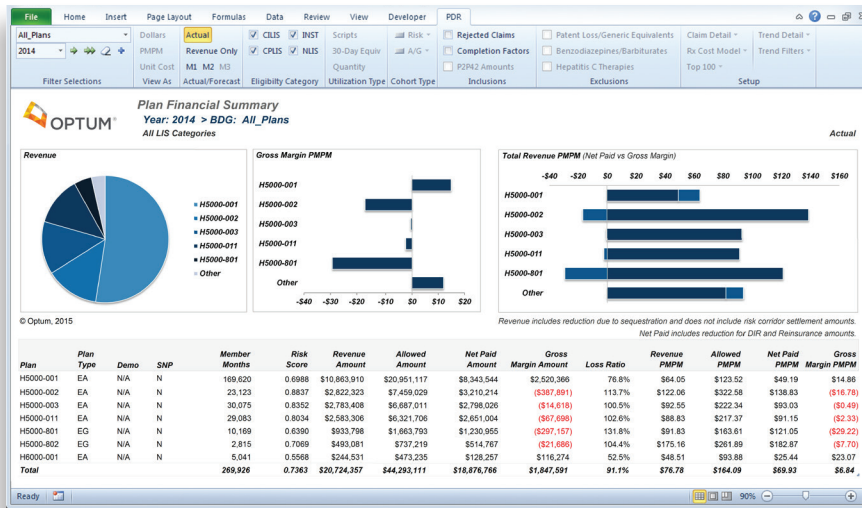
File Home Insert Page Layout Formulas Data Review View Developer PDR

All_Plans
2014
Filter Selections

Dollars
PMPM
Unit Cost
View As

Actual
Revenue Only
M1 M2 M3
Actual/Forecast

CILIS INST
CPLIS NLIS
Eligibility Category

Scripts
30-Day Equiv
Quantity
Utilization Type

Risk
A/G
Cohort Type

Rejected Claims
Completion Factors
P2P42 Amounts
Inclusions

Patent Loss/Generic Equivalents
Benzodiazepines/Barbiturates
Hepatitis C Therapies
Exclusions

Claim Detail
Rx Cost Model
Top 100
Trend Detail
Trend Filters
Setup

OPTUM

Plan Financial Summary
Year: 2014 > BDG: All_Plans
All LIS Categories

Actual

Revenue
H5000-001
H5000-002
H5000-003
H5000-011
H5000-801
Other

Gross Margin PMPM
H5000-001
H5000-002
H5000-003
H5000-011
H5000-801
Other
-$40 -$30 -$20 -$10 $0 $10 $20

Total Revenue PMPM (Net Paid vs Gross Margin)
-$40 -$20 $0 $20 $40 $60 $80 $100 $120 $140 $160
H5000-001
H5000-002
H5000-003
H5000-011
H5000-801
Other

© Optum, 2015

Revenue includes reduction due to sequestration and does not include risk corridor settlement amounts.
Net Paid includes reduction for DIR and Reinsurance amounts.

| Plan | Plan Type | Demo | SNP | Member Months | Risk Score | Revenue Amount | Allowed Amount | Net Paid Amount | Gross Margin Amount | Loss Ratio | Revenue PMPM | Allowed PMPM | Net Paid PMPM | Gross Margin PMPM |
|---|---|---|---|---|---|---|---|---|---|---|---|---|---|---|
| H5000-001 | EA | N/A | N | 169,620 | 0.6988 | $10,863,910 | $20,951,117 | $8,343,544 | $2,520,366 | 76.8% | $64.05 | $123.52 | $49.19 | $14.86 |
| H5000-002 | EA | N/A | N | 23,123 | 0.8837 | $2,822,323 | $7,459,029 | $3,210,214 | ($387,891) | 113.7% | $122.06 | $322.58 | $138.83 | ($16.78) |
| H5000-003 | EA | N/A | N | 30,075 | 0.8352 | $2,783,408 | $6,687,011 | $2,798,026 | ($14,618) | 100.5% | $92.55 | $222.34 | $93.03 | ($0.49) |
| H5000-011 | EA | N/A | N | 29,083 | 0.8034 | $2,583,306 | $6,321,706 | $2,651,004 | ($67,698) | 102.6% | $88.83 | $217.37 | $91.15 | ($2.33) |
| H5000-801 | EG | N/A | N | 10,169 | 0.6390 | $933,798 | $1,663,793 | $1,230,955 | ($297,157) | 131.8% | $91.83 | $163.61 | $121.05 | ($29.22) |
| H5000-802 | EG | N/A | N | 2,815 | 0.7069 | $493,081 | $737,219 | $514,767 | ($21,686) | 104.4% | $175.16 | $261.89 | $182.87 | ($7.70) |
| H6000-001 | EA | N/A | N | 5,041 | 0.5568 | $244,531 | $473,235 | $128,257 | $116,274 | 52.5% | $48.51 | $93.88 | $25.44 | $23.07 |
| Total | | | | 269,926 | 0.7363 | $20,724,357 | $44,293,111 | $18,876,766 | $1,847,591 | 91.1% | $76.78 | $164.09 | $69.93 | $6.84 |

Ready 90%